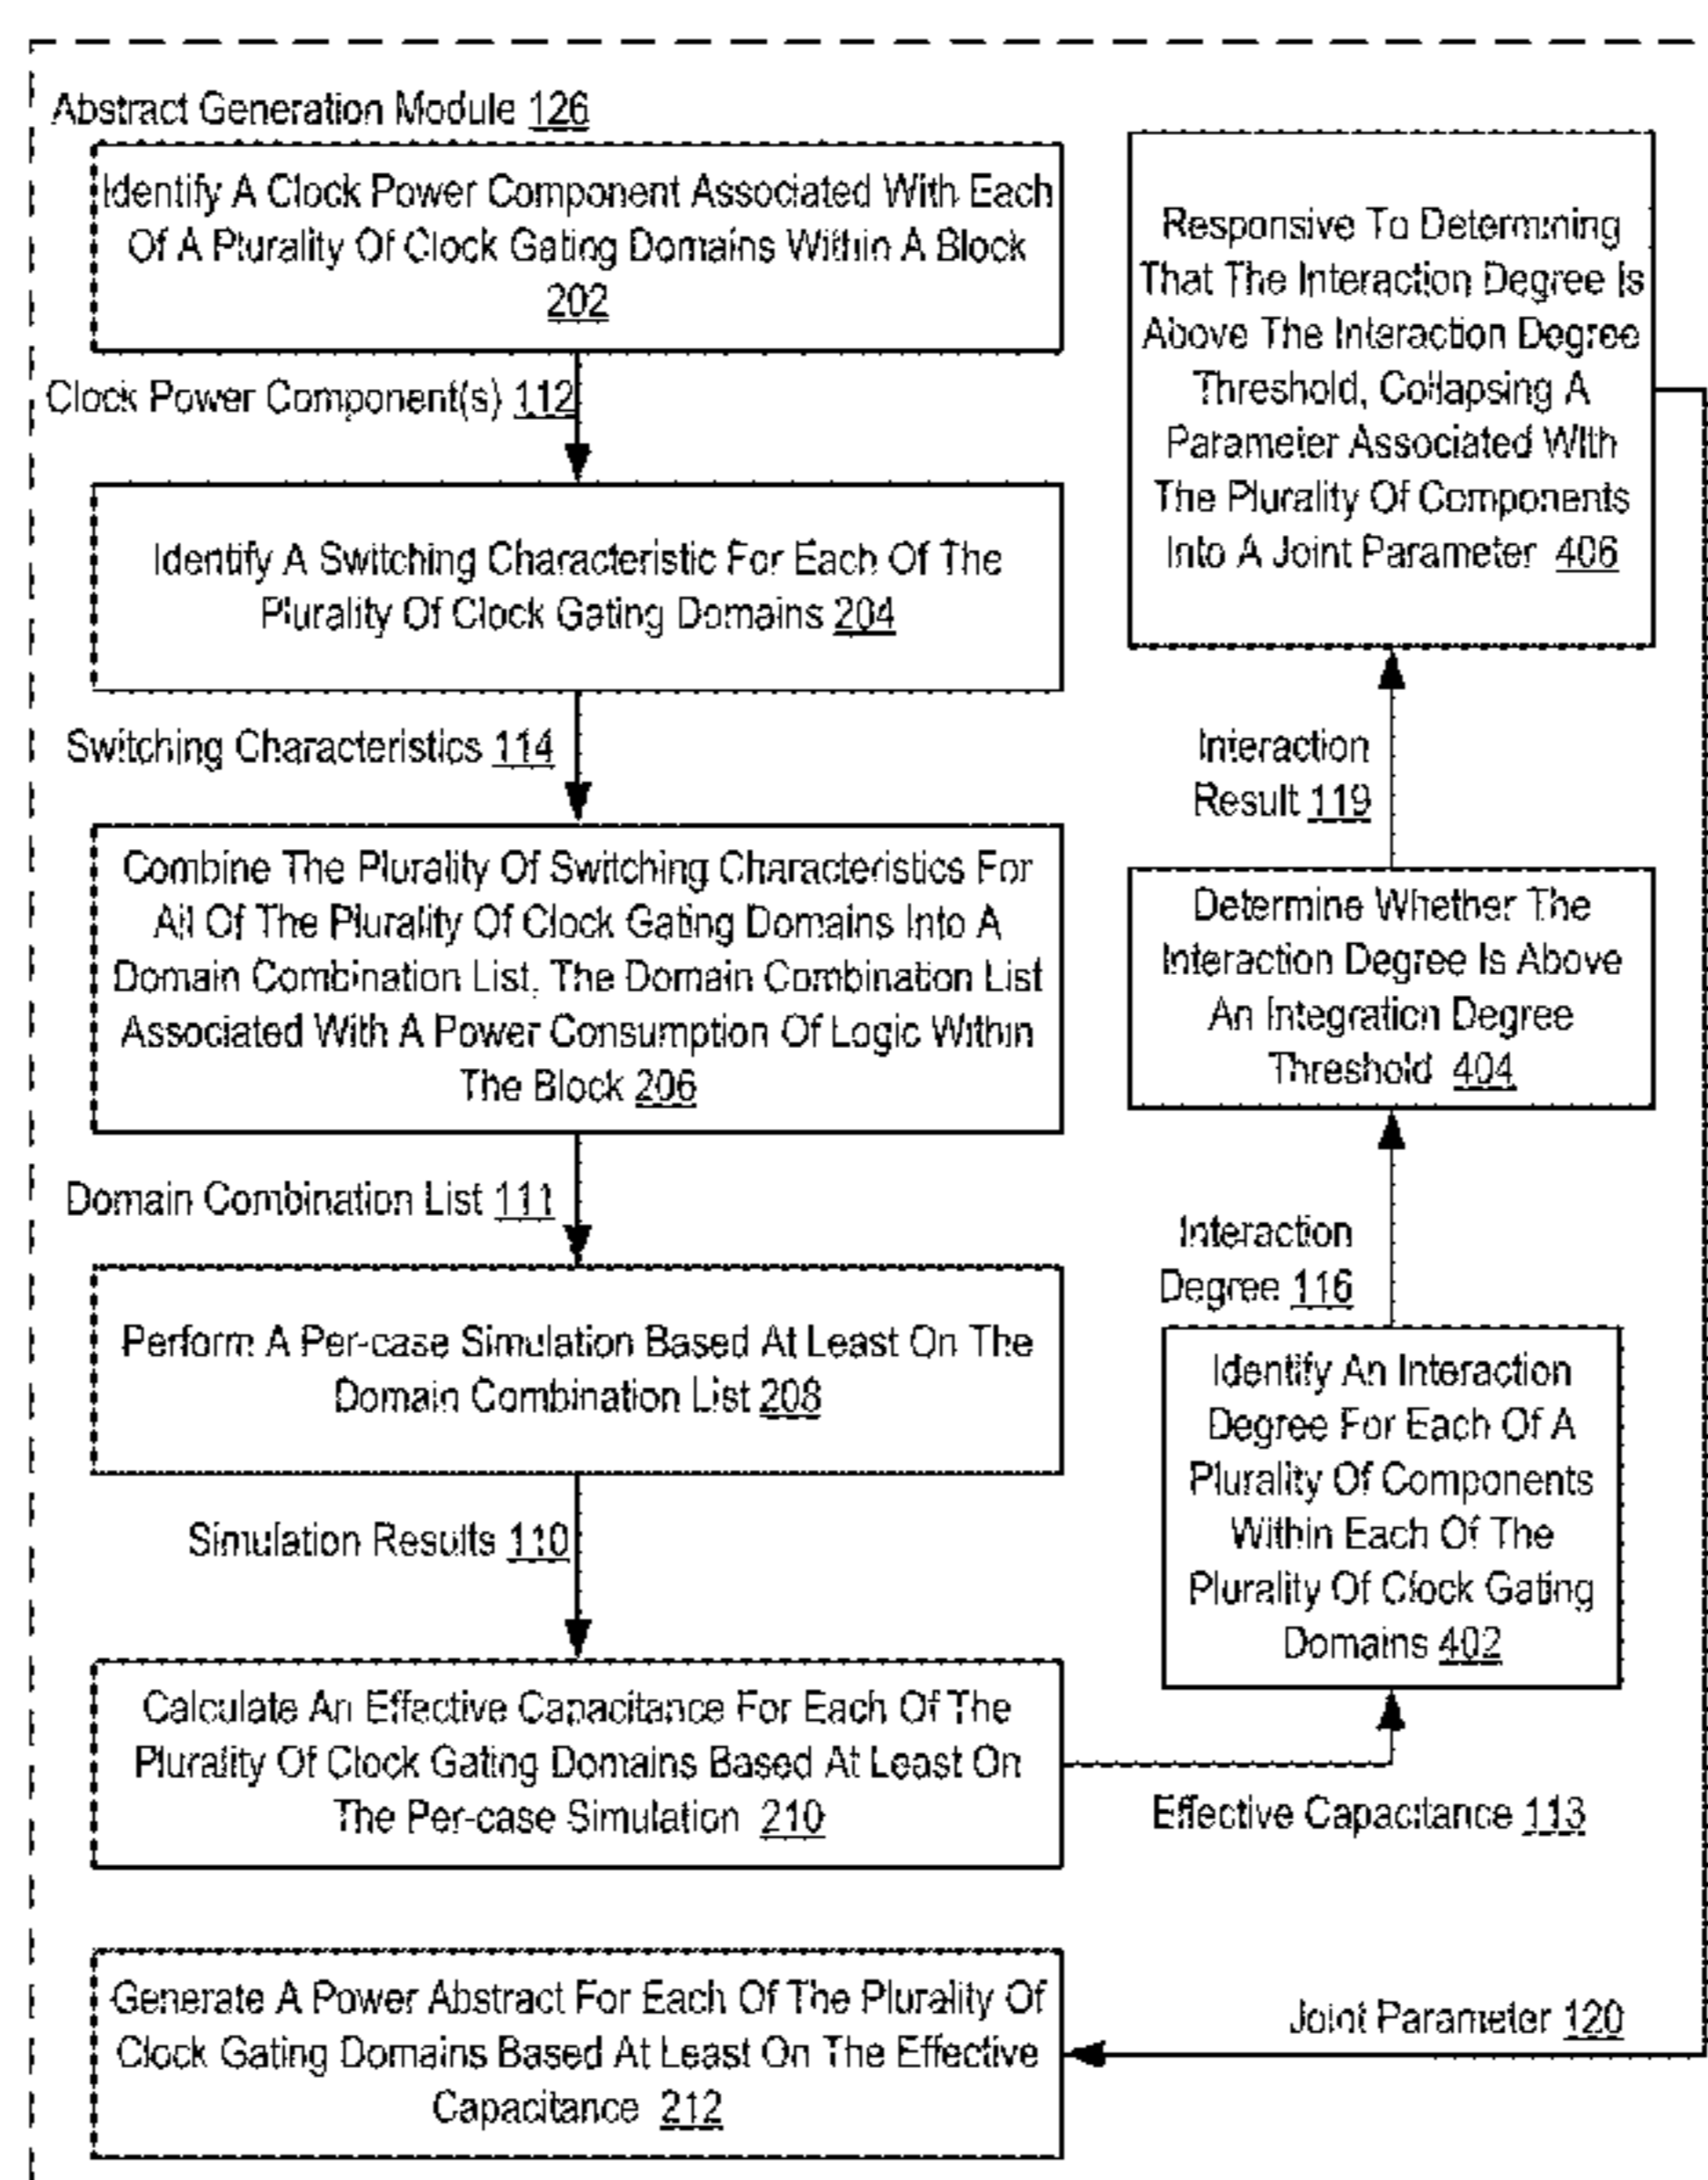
Abstract Generation Module 126

Identify A Clock Power Component Associated With Each Of A Plurality Of Clock Gating Domains Within A Block 202

Clock Power Component(s) 112

Identify A Switching Characteristic For Each Of The Plurality Of Clock Gating Domains 204

Switching Characteristics 114

Combine The Plurality Of Switching Characteristics For All Of The Plurality Of Clock Gating Domains Into A Domain Combination List, The Domain Combination List Associated With A Power Consumption Of Logic Within The Block 206

Domain Combination List 111

Perform A Per-case Simulation Based At Least On The Domain Combination List 208

Simulation Results 110

Calculate An Effective Capacitance For Each Of The Plurality Of Clock Gating Domains Based At Least On The Per-case Simulation 210

Generate A Power Abstract For Each Of The Plurality Of Clock Gating Domains Based At Least On The Effective Capacitance 212

Responsive To Determining That The Interaction Degree Is Above The Interaction Degree Threshold, Collapsing A Parameter Associated With The Plurality Of Components Into A Joint Parameter 406

Interaction Result 119

Determine Whether The Interaction Degree Is Above An Integration Degree Threshold 404

Interaction Degree 116

Identify An Interaction Degree For Each Of A Plurality Of Components Within Each Of The Plurality Of Clock Gating Domains 402

Effective Capacitance 113

Joint Parameter 120